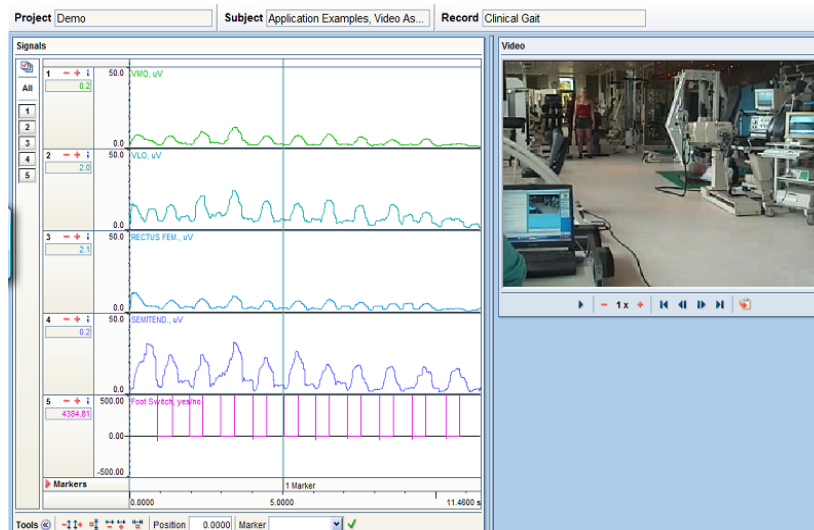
Project Demo
Subject Application Examples, Video As...
Record Clinical Gait

Signals

All
1
2
3
4
5

1 − + ↕
0.2
50.0 VMO, uV
0.0

2 − + ↕
2.0
50.0 VLO, uV
0.0

3 − + ↕
2.1
50.0 RECTUS FEM., uV
0.0

4 − + ↕
0.2
50.0 SEMITEND., uV
0.0

5 − + ↕
4384.81
500.00 Foot Switch, yes/no
0.00
-500.00

Markers
1 Marker
0.0000
5.0000
11.4600 s

Tools
Position 0.0000 Marker

Video

− 1 x +